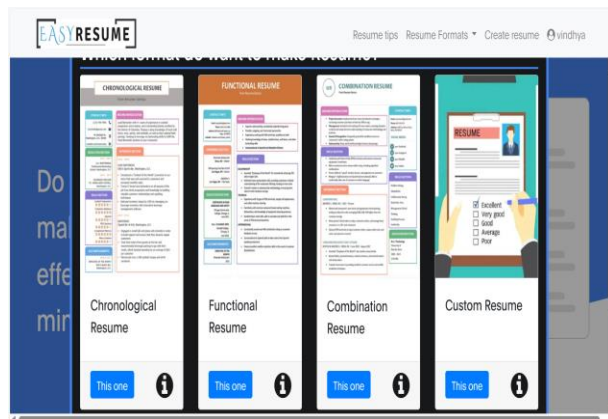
EASYRESUME

Resume tips Resume Formats ▾ Create resume vindhya

Which format do want to make Resume?

Do
ma
effe
mir

CHRONOLOGICAL RESUME

FUNCTIONAL RESUME

COMBINATION RESUME

RESUME

Excellent
Very good
Good
Average
Poor

Chronological Resume

This one

Functional Resume

This one

Combination Resume

This one

Custom Resume

This one